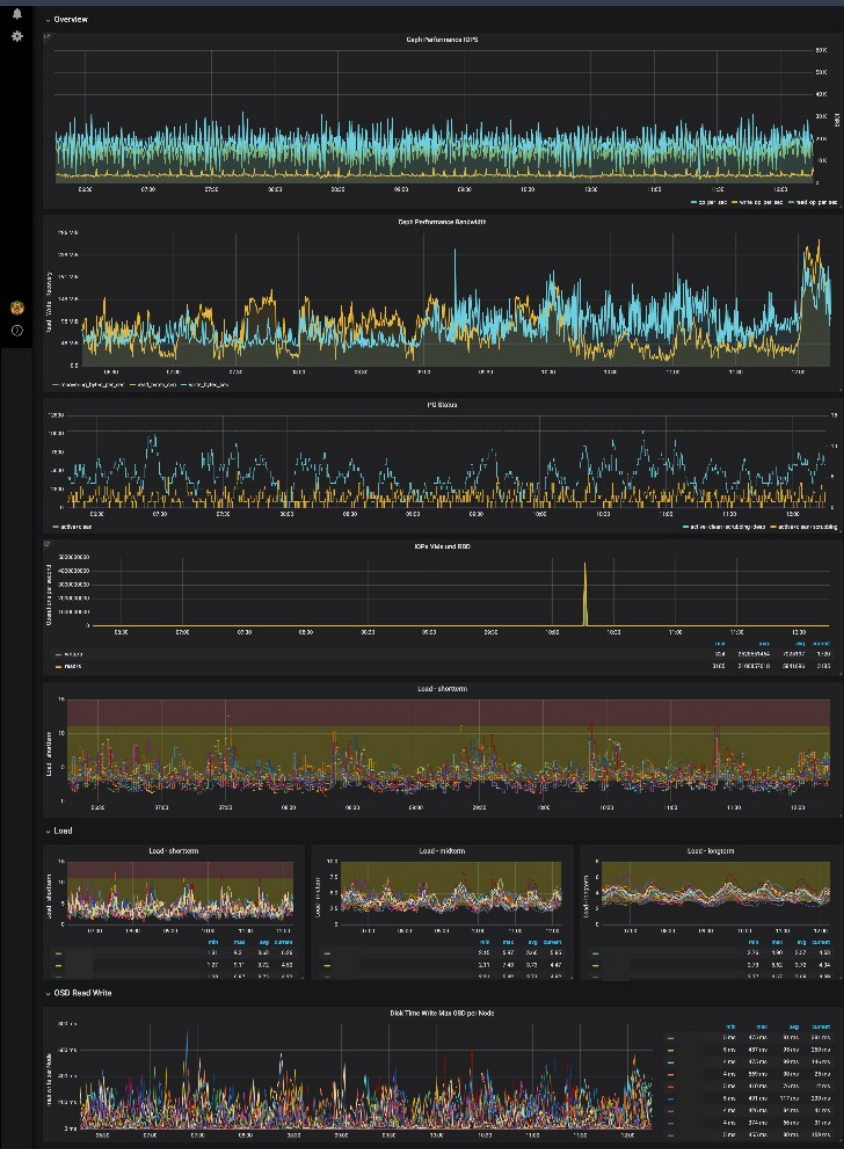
Overview

Ceph Performance IOPS

op per sec  write op per sec  read op per sec

Ceph Performance Bandwidth

PG Status

active+clean+scrubbing+deep  active+clean+scrubbing

IOPs Max and RSD

min  max  avg  current

Load - shortterm

Load

Load - shortterm

Load - midterm

Load - longterm

min  max  avg  current

OSD Read Write

Disk Time Write Max OSD per Node

min  max  avg  current